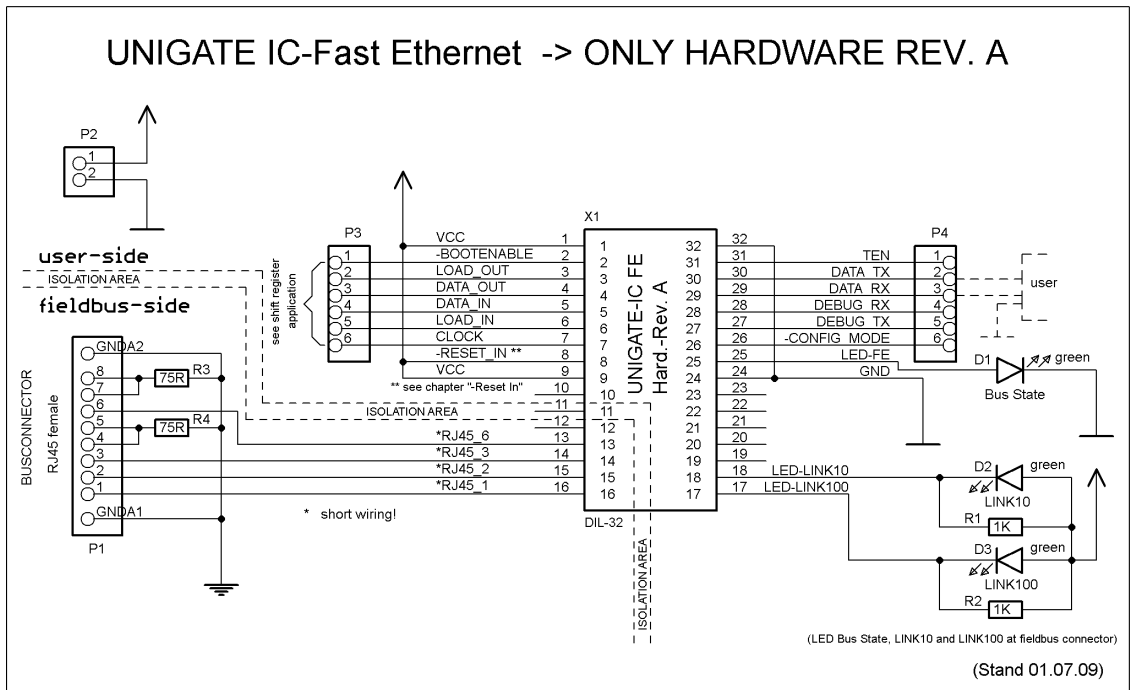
UNIGATE IC-Fast Ethernet -> ONLY HARDWARE REV. A

P2
1
2

user-side
ISOLATION AREA
fieldbus-side

P3
1
2
3
4
5
6
see shift register application

VCC
-BOOTENABLE
LOAD_OUT
DATA_OUT
DATA_IN
LOAD_IN
CLOCK
-RESET_IN **
VCC
** see chapter "-Reset In"

X1
UNIGATE-IC FE
Hard.-Rev. A
DIL-32

1 2 3 4 5 6 7 8 9 10 11 12 13 14 15 16
32 31 30 29 28 27 26 25 24 23 22 21 20 19 18 17

TEN
DATA_TX
DATA_RX
DEBUG_RX
DEBUG_TX
-CONFIG_MODE
LED-FE
GND

P4
1
2
3
4
5
6
user

D1
green
Bus State

BUSCONNECTOR
RJ45 female
GNDA2
8
7
6
5
4
3
2
1
GNDA1
P1

75R R3
75R R4

ISOLATION AREA
*RJ45_6
*RJ45_3
*RJ45_2
*RJ45_1
* short wiring!

ISOLATION AREA

LED-LINK10
LED-LINK100
D2 green
LINK10
R1 1K
D3 green
LINK100
R2 1K

(LED Bus State, LINK10 and LINK100 at fieldbus connector)

(Stand 01.07.09)